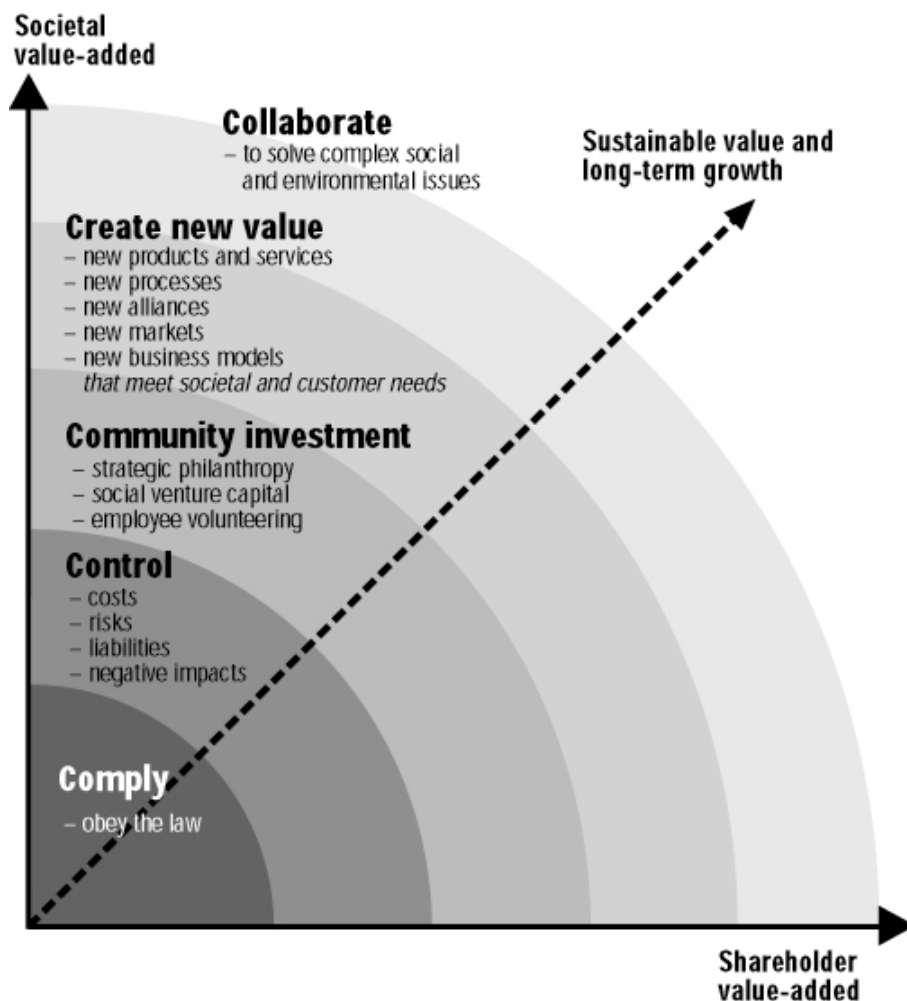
Societal value-added

Collaborate
– to solve complex social and environmental issues

Sustainable value and long-term growth

Create new value
– new products and services
– new processes
– new alliances
– new markets
– new business models
that meet societal and customer needs

Community investment
– strategic philanthropy
– social venture capital
– employee volunteering

Control
– costs
– risks
– liabilities
– negative impacts

Comply
– obey the law

Shareholder value-added